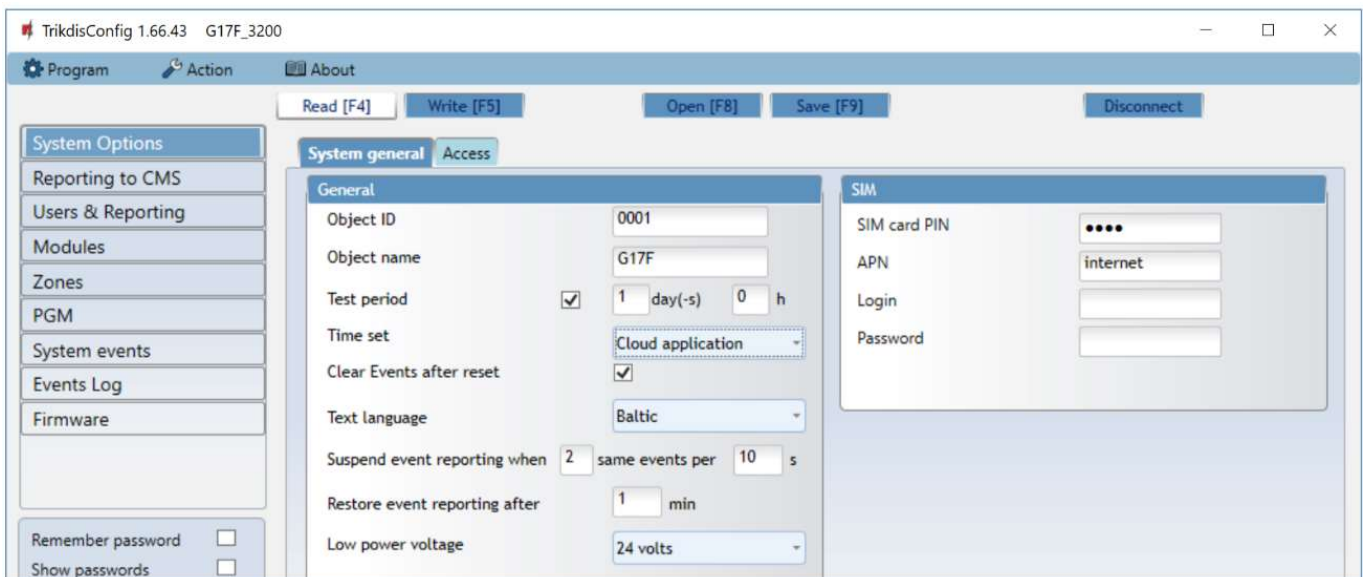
TrikdisConfig 1.66.43 G17F_3200

Program Action About

Read [F4] Write [F5] Open [F8] Save [F9] Disconnect

System Options
Reporting to CMS
Users & Reporting
Modules
Zones
PGM
System events
Events Log
Firmware

Remember password
Show passwords

System general Access

General
Object ID 0001
Object name G17F
Test period 1 day(-s) 0 h
Time set Cloud application
Clear Events after reset
Text language Baltic
Suspend event reporting when 2 same events per 10 s
Restore event reporting after 1 min
Low power voltage 24 volts

SIM
SIM card PIN ••••
APN internet
Login
Password